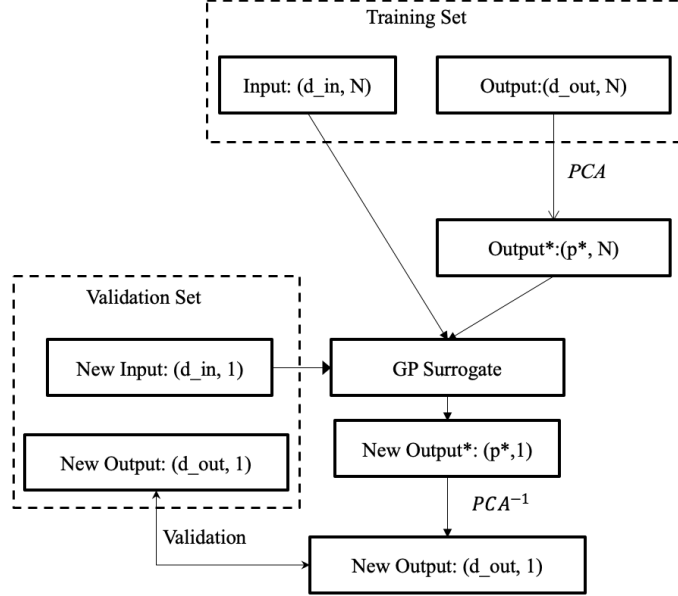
Training Set

Input: (d_in, N)

Output:(d_out, N)

$PCA$

Output*:(p*, N)

Validation Set

New Input: (d_in, 1)

GP Surrogate

New Output*: (p*,1)

New Output: (d_out, 1)

$PCA^{-1}$

Validation

New Output: (d_out, 1)